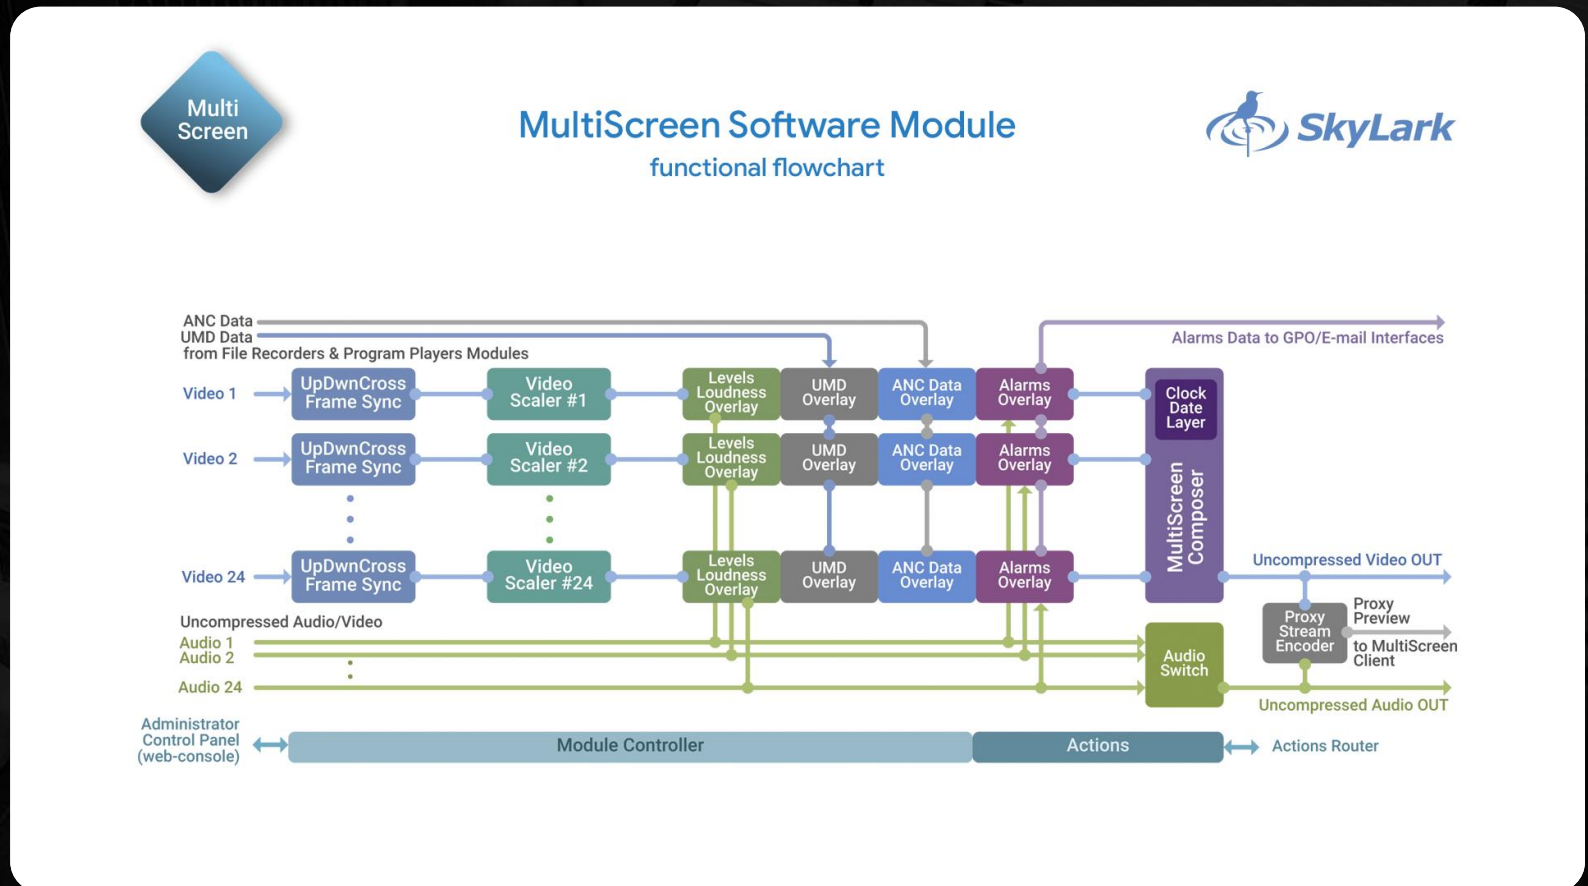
Multi Screen

MultiScreen Software Module
functional flowchart

SkyLark

ANC Data
UMD Data
from File Recorders & Program Players Modules

Alarms Data to GPO/E-mail Interfaces

Video 1
UpDwnCross Frame Sync
Video Scaler #1
Levels Loudness Overlay
UMD Overlay
ANC Data Overlay
Alarms Overlay

Video 2
UpDwnCross Frame Sync
Video Scaler #2
Levels Loudness Overlay
UMD Overlay
ANC Data Overlay
Alarms Overlay

Video 24
UpDwnCross Frame Sync
Video Scaler #24
Levels Loudness Overlay
UMD Overlay
ANC Data Overlay
Alarms Overlay

Clock Date Layer
MultiScreen Composer

Uncompressed Video OUT

Proxy Stream Encoder
Proxy Preview
to MultiScreen Client

Uncompressed Audio/Video
Audio 1
Audio 2
Audio 24

Audio Switch

Uncompressed Audio OUT

Administrator Control Panel (web-console)
Module Controller
Actions
Actions Router